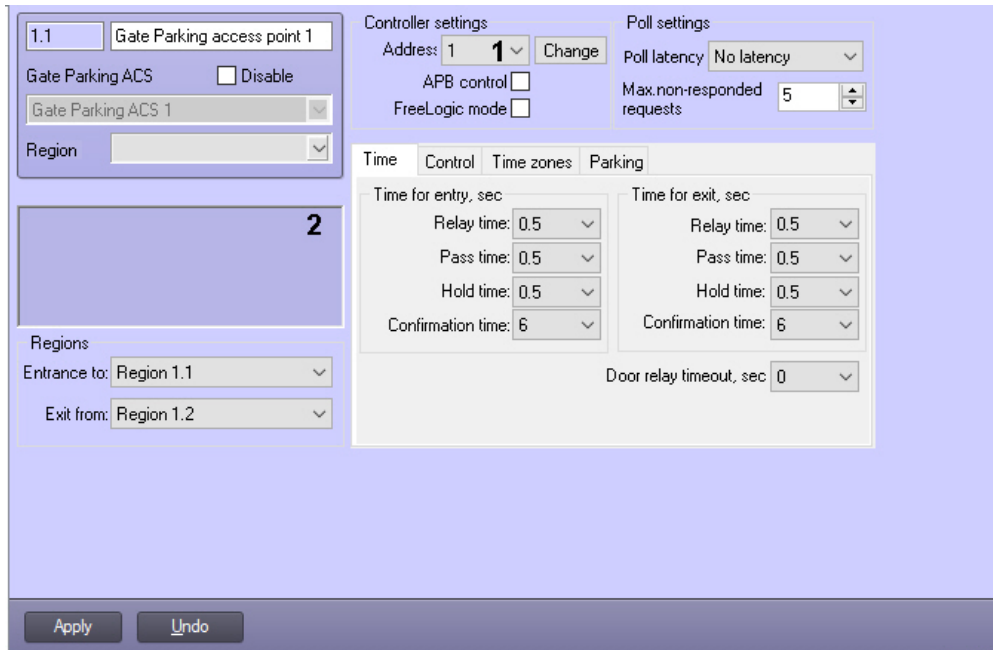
1.1 Gate Parking access point 1

Gate Parking ACS
Disable

Gate Parking ACS 1

Region

Controller settings
Address 1 1
Change
APB control
FreeLogic mode

Poll settings
Poll latency No latency
Max.non-responded requests 5

Time Control Time zones Parking

Time for entry, sec
Relay time: 0.5
Pass time: 0.5
Hold time: 0.5
Confirmation time: 6

Time for exit, sec
Relay time: 0.5
Pass time: 0.5
Hold time: 0.5
Confirmation time: 6

Door relay timeout, sec 0

2

Regions
Entrance to: Region 1.1
Exit from: Region 1.2

Apply Undo